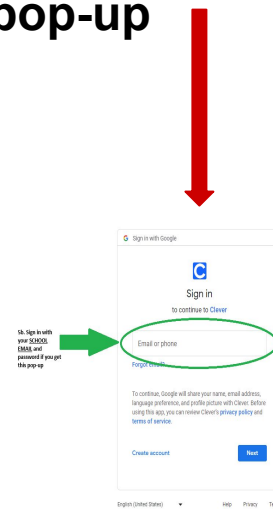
pop-up

Sign in with Google

C

Sign in

to continue to Clever

5b. Sign in with your SCHOOL EMAIL and password if you get this pop-up

Email or phone

Forgot email?

To continue, Google will share your name, email address, language preference, and profile picture with Clever. Before using this app, you can review Clever's privacy policy and terms of service.

Create account

Next

English (United States)

Help Privacy T